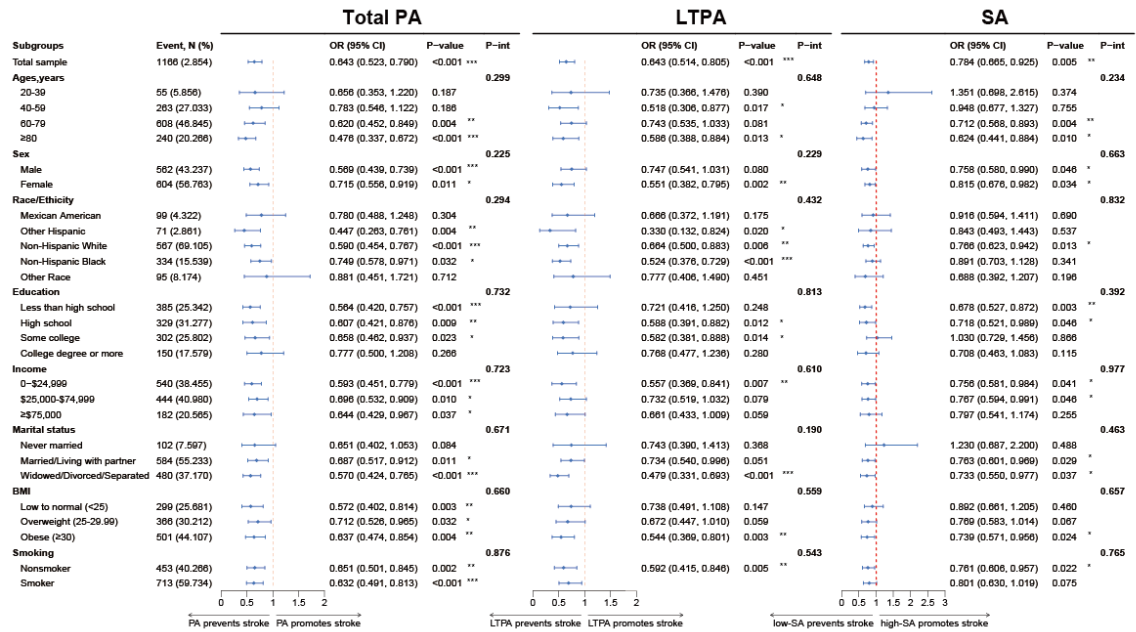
Total PA

| Subgroups | Event, N (%) | OR (95% CI) | P-value | | P-int |
|---|---|---|---|---|---|
| Total sample | 1166 (2.854) | 0.643 (0.523, 0.790) | <0.001 | *** | |
| Ages,years | | | | | 0.299 |
| 20-39 | 55 (5.856) | 0.656 (0.353, 1.220) | 0.187 | | |
| 40-59 | 263 (27.033) | 0.783 (0.546, 1.122) | 0.186 | | |
| 60-79 | 608 (46.845) | 0.620 (0.452, 0.849) | 0.004 | ** | |
| ≥80 | 240 (20.266) | 0.476 (0.337, 0.672) | <0.001 | *** | |
| Sex | | | | | 0.225 |
| Male | 562 (43.237) | 0.569 (0.439, 0.739) | <0.001 | *** | |
| Female | 604 (56.763) | 0.715 (0.556, 0.919) | 0.011 | * | |
| Race/Ethicity | | | | | 0.294 |
| Mexican American | 99 (4.322) | 0.780 (0.488, 1.248) | 0.304 | | |
| Other Hispanic | 71 (2.861) | 0.447 (0.263, 0.761) | 0.004 | ** | |
| Non-Hispanic White | 567 (69.105) | 0.590 (0.454, 0.767) | <0.001 | *** | |
| Non-Hispanic Black | 334 (15.539) | 0.749 (0.578, 0.971) | 0.032 | * | |
| Other Race | 95 (8.174) | 0.881 (0.451, 1.721) | 0.712 | | |
| Education | | | | | 0.732 |
| Less than high school | 385 (25.342) | 0.564 (0.420, 0.757) | <0.001 | *** | |
| High school | 329 (31.277) | 0.607 (0.421, 0.876) | 0.009 | ** | |
| Some college | 302 (25.802) | 0.658 (0.462, 0.937) | 0.023 | * | |
| College degree or more | 150 (17.579) | 0.777 (0.500, 1.208) | 0.266 | | |
| Income | | | | | 0.723 |
| 0~$24,999 | 540 (38.455) | 0.593 (0.451, 0.779) | <0.001 | *** | |
| $25,000-$74,999 | 444 (40.980) | 0.696 (0.532, 0.909) | 0.010 | * | |
| ≥$75,000 | 182 (20.565) | 0.644 (0.429, 0.967) | 0.037 | * | |
| Marital status | | | | | 0.671 |
| Never married | 102 (7.597) | 0.651 (0.402, 1.053) | 0.084 | | |
| Married/Living with partner | 584 (55.233) | 0.687 (0.517, 0.912) | 0.011 | * | |
| Widowed/Divorced/Separated | 480 (37.170) | 0.570 (0.424, 0.765) | <0.001 | *** | |
| BMI | | | | | 0.660 |
| Low to normal (<25) | 299 (25.681) | 0.572 (0.402, 0.814) | 0.003 | ** | |
| Overweight (25-29.99) | 366 (30.212) | 0.712 (0.526, 0.965) | 0.032 | * | |
| Obese (≥30) | 501 (44.107) | 0.637 (0.474, 0.854) | 0.004 | ** | |
| Smoking | | | | | 0.876 |
| Nonsmoker | 453 (40.266) | 0.651 (0.501, 0.845) | 0.002 | ** | |
| Smoker | 713 (59.734) | 0.632 (0.491, 0.813) | <0.001 | *** | |

0 0.5 1 1.5 2
PA prevents stroke PA promotes stroke

LTPA

| OR (95% CI) | P-value | | P-int |
|---|---|---|---|
| 0.643 (0.514, 0.805) | <0.001 | *** | |
| | | | 0.648 |
| 0.735 (0.366, 1.476) | 0.390 | | |
| 0.518 (0.306, 0.877) | 0.017 | * | |
| 0.743 (0.535, 1.033) | 0.081 | | |
| 0.586 (0.388, 0.884) | 0.013 | * | |
| | | | 0.229 |
| 0.747 (0.541, 1.031) | 0.080 | | |
| 0.551 (0.382, 0.795) | 0.002 | ** | |
| | | | 0.432 |
| 0.666 (0.372, 1.191) | 0.175 | | |
| 0.330 (0.132, 0.824) | 0.020 | * | |
| 0.664 (0.500, 0.883) | 0.006 | ** | |
| 0.524 (0.376, 0.729) | <0.001 | *** | |
| 0.777 (0.406, 1.490) | 0.451 | | |
| | | | 0.813 |
| 0.721 (0.416, 1.250) | 0.248 | | |
| 0.588 (0.391, 0.882) | 0.012 | * | |
| 0.582 (0.381, 0.888) | 0.014 | * | |
| 0.768 (0.477, 1.236) | 0.280 | | |
| | | | 0.610 |
| 0.557 (0.369, 0.841) | 0.007 | ** | |
| 0.732 (0.519, 1.032) | 0.079 | | |
| 0.661 (0.433, 1.009) | 0.059 | | |
| | | | 0.190 |
| 0.743 (0.390, 1.413) | 0.368 | | |
| 0.734 (0.540, 0.996) | 0.051 | | |
| 0.479 (0.331, 0.693) | <0.001 | *** | |
| | | | 0.559 |
| 0.738 (0.491, 1.108) | 0.147 | | |
| 0.672 (0.447, 1.010) | 0.059 | | |
| 0.544 (0.369, 0.801) | 0.003 | ** | |
| | | | 0.543 |
| 0.592 (0.415, 0.846) | 0.005 | ** | |

0 0.5 1 1.5 2
LTPA prevents stroke LTPA promotes stroke

SA

| OR (95% CI) | P-value | | P-int |
|---|---|---|---|
| 0.784 (0.665, 0.925) | 0.005 | ** | |
| | | | 0.234 |
| 1.351 (0.698, 2.615) | 0.374 | | |
| 0.948 (0.677, 1.327) | 0.755 | | |
| 0.712 (0.568, 0.893) | 0.004 | ** | |
| 0.624 (0.441, 0.884) | 0.010 | * | |
| | | | 0.663 |
| 0.758 (0.580, 0.990) | 0.046 | * | |
| 0.815 (0.676, 0.982) | 0.034 | * | |
| | | | 0.832 |
| 0.916 (0.594, 1.411) | 0.690 | | |
| 0.843 (0.493, 1.443) | 0.537 | | |
| 0.766 (0.623, 0.942) | 0.013 | * | |
| 0.891 (0.703, 1.128) | 0.341 | | |
| 0.688 (0.392, 1.207) | 0.196 | | |
| | | | 0.392 |
| 0.678 (0.527, 0.872) | 0.003 | ** | |
| 0.718 (0.521, 0.989) | 0.046 | * | |
| 1.030 (0.729, 1.456) | 0.866 | | |
| 0.708 (0.463, 1.083) | 0.115 | | |
| | | | 0.977 |
| 0.756 (0.581, 0.984) | 0.041 | * | |
| 0.767 (0.594, 0.991) | 0.046 | * | |
| 0.797 (0.541, 1.174) | 0.255 | | |
| | | | 0.463 |
| 1.230 (0.687, 2.200) | 0.488 | | |
| 0.763 (0.601, 0.969) | 0.029 | * | |
| 0.733 (0.550, 0.977) | 0.037 | * | |
| | | | 0.657 |
| 0.892 (0.661, 1.205) | 0.460 | | |
| 0.769 (0.583, 1.014) | 0.067 | | |
| 0.739 (0.571, 0.956) | 0.024 | * | |
| | | | 0.765 |
| 0.761 (0.606, 0.957) | 0.022 | * | |
| 0.801 (0.630, 1.019) | 0.075 | | |

0 0.5 1 1.5 2 2.5 3
low-SA prevents stroke high-SA promotes stroke